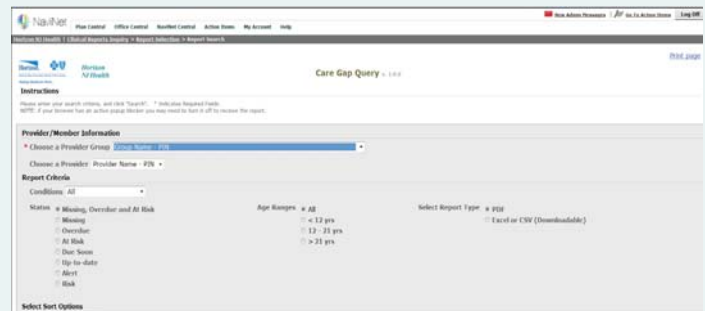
NaviNet Plan Central Office Central NaviNet Central Action Items My Account Help

New Admin Messages Go To Action Items Log Off

Horizon NJ Health | Clinical Reports Inquiry > Report Selection > Report Search

Horizon NJ Health

Care Gap Query v. 1.0.0

Print page

Instructions

Please enter your search criteria, and click "Search". * Indicates Required Fields
NOTE: If your browser has an active popup blocker you may need to turn it off to receive the report.

Provider/Member Information

* Choose a Provider Group Group Name - PIN

Choose a Provider Provider Name - PIN

Report Criteria

Conditions All

Status Missing, Overdue and At Risk
Missing
Overdue
At Risk
Due Soon
Up-to-date
Alert
Risk

Age Ranges All
< 12 yrs
12 - 21 yrs
> 21 yrs

Select Report Type PDF
Excel or CSV (Downloadable)

Select Sort Options